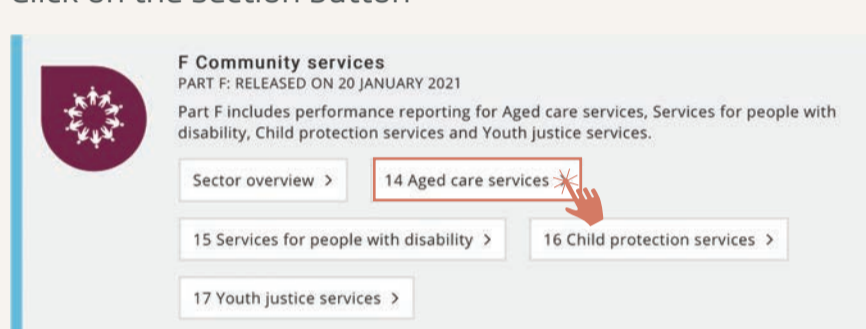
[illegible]

F Community services

PART F: RELEASED ON 20 JANUARY 2021

Part F includes performance reporting for Aged care services, Services for people with disability, Child protection services and Youth justice services.

Sector overview >

14 Aged care services

15 Services for people with disability >

16 Child protection services >

17 Youth justice services >